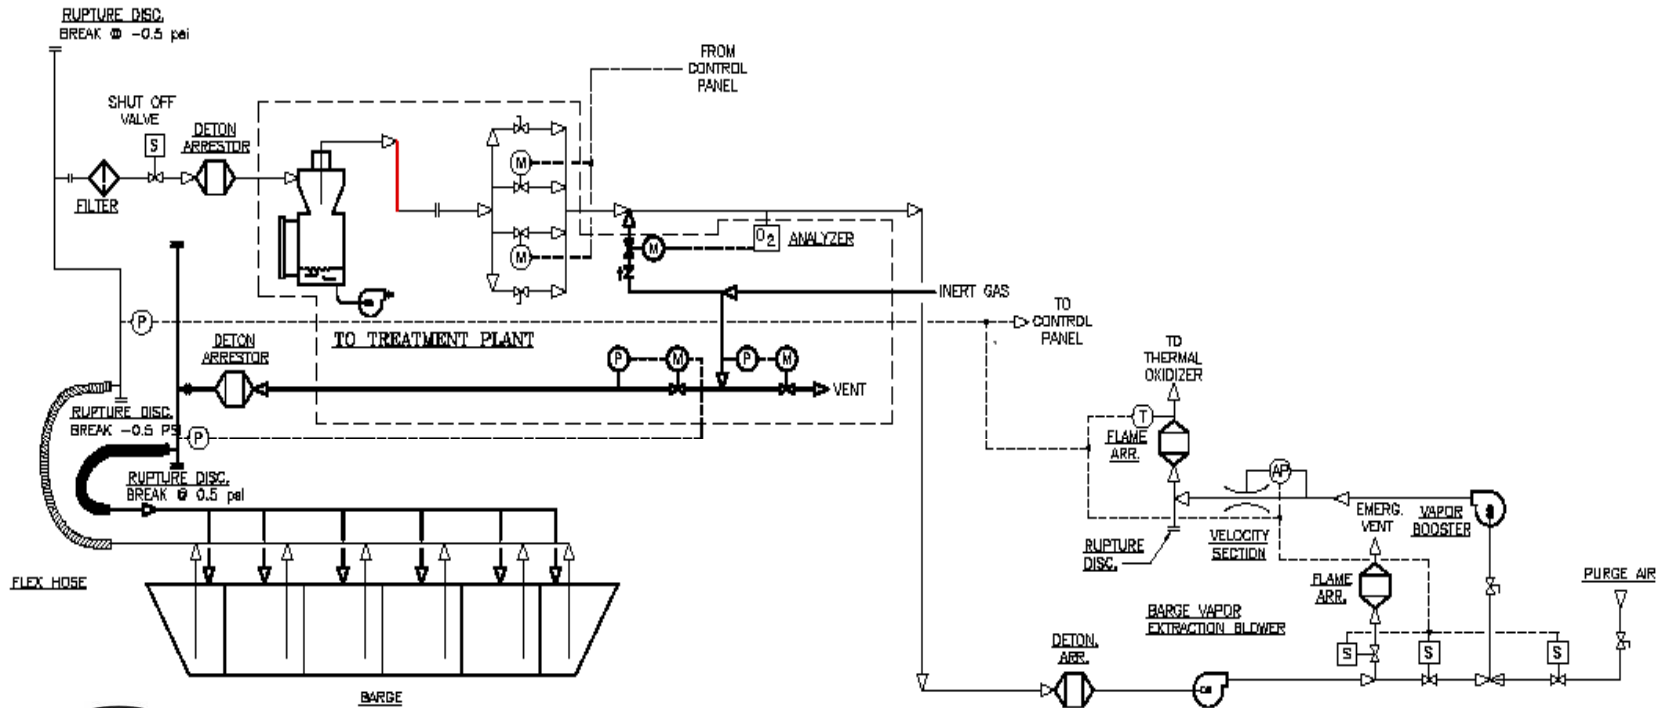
RUPTURE DISC.
BREAK @ -0.5 psi

SHUT OFF VALVE
S

DETON ARRESTOR

FILTER

FROM CONTROL PANEL

M
M
M
M

$O_2$ ANALYZER

M

INERT GAS

P

TO CONTROL PANEL

TO TREATMENT PLANT

DETON ARRESTOR

P
M
P
M

VENT

RUPTURE DISC.
BREAK -0.5 PSI
P

RUPTURE DISC.
BREAK @ 0.5 psi

TO THERMAL OXIDIZER

T
FLAME ARR.

ΔP

EMERG. VENT
VAPOR BOOSTER

RUPTURE DISC.
VELOCITY SECTION

FLAME ARR.

PURGE AIR

BARGE VAPOR EXTRACTION BLOWER

FLEX HOSE

DETON. ARR.

S
S
S

BARGE